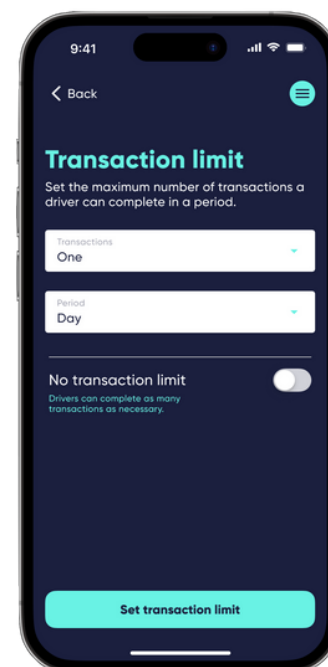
9:41

Back

Transaction limit

Set the maximum number of transactions a driver can complete in a period.

Transactions
One

Period
Day

No transaction limit
Drivers can complete as many transactions as necessary.

Set transaction limit